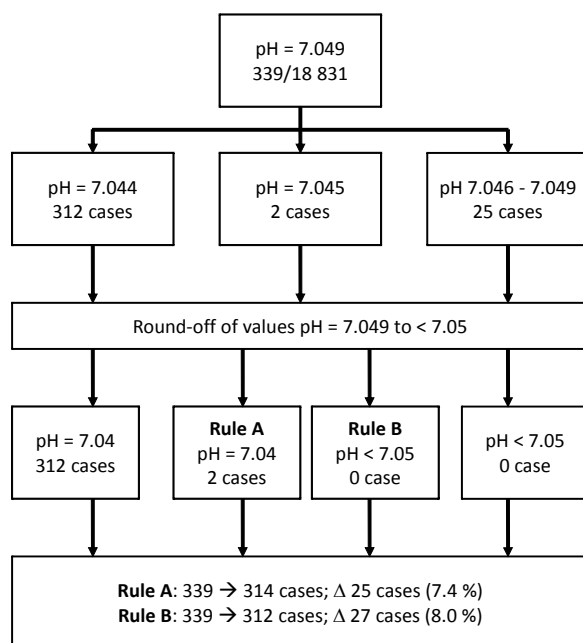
pH = 7.049
339/18 831

pH = 7.044
312 cases

pH = 7.045
2 cases

pH 7.046 - 7.049
25 cases

Round-off of values pH = 7.049 to < 7.05

pH = 7.04
312 cases

**Rule A**
pH = 7.04
2 cases

**Rule B**
pH < 7.05
0 case

pH < 7.05
0 case

**Rule A**: 339 $\rightarrow$ 314 cases; $\Delta$ 25 cases (7.4 %)
**Rule B**: 339 $\rightarrow$ 312 cases; $\Delta$ 27 cases (8.0 %)